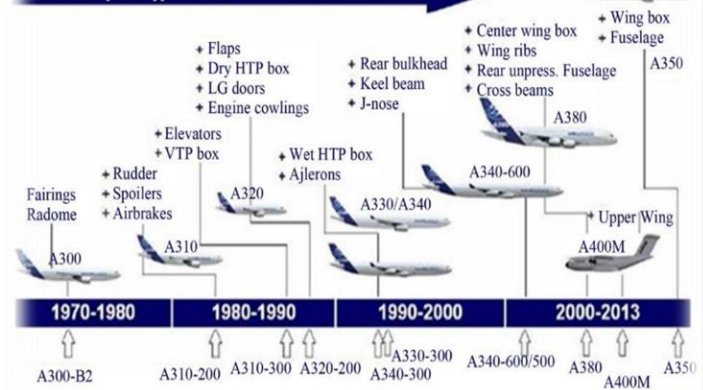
Fairings
Radome
A300

+ Rudder
+ Spoilers
+ Airbrakes
A310

+ Elevators
+ VTP box
A320

+ Flaps
+ Dry HTP box
+ LG doors
+ Engine cowlings

+ Wet HTP box
+ Ajlerons
A330/A340

+ Rear bulkhead
+ Keel beam
+ J-nose
A340-600

+ Center wing box
+ Wing ribs
+ Rear unpress. Fuselage
+ Cross beams
A380

+ Wing box
+ Fuselage
A350

+ Upper Wing
A400M

| 1970-1980 | 1980-1990 | 1990-2000 | 2000-2013 |
|---|---|---|---|

A300-B2
A310-200
A310-300
A320-200
A330-300
A340-300
A340-600/500
A380
A400M
A350